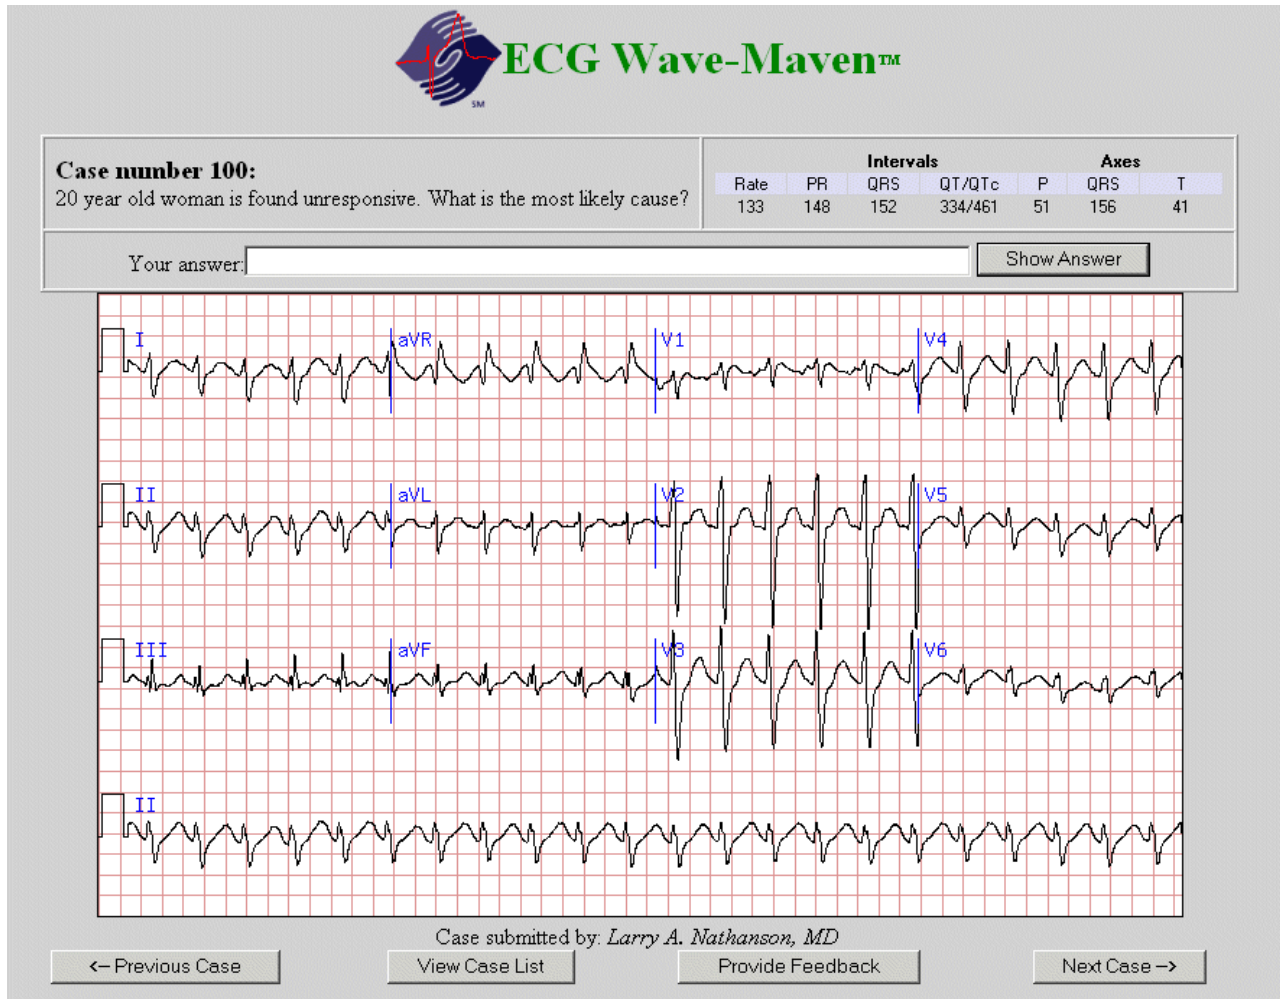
SM

ECG Wave-Maven™

**Case number 100:**
20 year old woman is found unresponsive. What is the most likely cause?

| Rate | PR | QRS | QT/QTc | P | QRS | T |
|---|---|---|---|---|---|---|
| 133 | 148 | 152 | 334/461 | 51 | 156 | 41 |

Intervals Axes

Your answer: Show Answer

I aVR V1 V4
II aVL V2 V5
III aVF V3 V6
II

Case submitted by: *Larry A. Nathanson, MD*

<-- Previous Case View Case List Provide Feedback Next Case -->